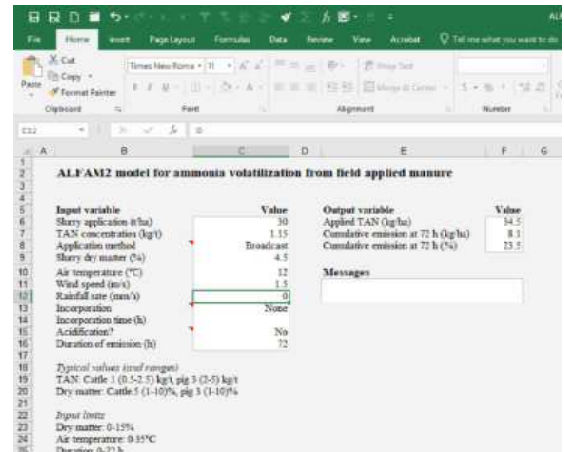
File Home Insert Page Layout Formulas Data Review View Acrobat Tell me what you want to do

Cut
Copy
Format Painter
Paste
Clipboard

Times New Roman 11
Font

Wrap Text
Merge & Center
Alignment

Number

C12 0

A B C D E F G

ALFAM2 model for ammonia volatilization from field applied manure

| Input variable | Value |
|---|---|
| Slurry application (t/ha) | 30 |
| TAN concentration (kg/t) | 1.15 |
| Application method | Broadcast |
| Slurry dry matter (%) | 4.5 |
| Air temperature (°C) | 12 |
| Wind speed (m/s) | 1.5 |
| Rainfall rate (mm/h) | 0 |
| Incorporation | None |
| Incorporation time (h) | |
| Acidification? | No |
| Duration of emission (h) | 72 |

| Output variable | Value |
|---|---|
| Applied TAN (kg/ha) | 34.5 |
| Cumulative emission at 72 h (kg/ha) | 8.1 |
| Cumulative emission at 72 h (%) | 23.5 |

Messages

Typical values (and ranges)
TAN: Cattle 1 (0.5-2.5) kg/t, pig 3 (2-5) kg/t
Dry matter: Cattle 5 (1-10)%, pig 3 (1-10)%

Input limits
Dry matter: 0-15%
Air temperature: 0-35°C
Duration 0-72 h

1 2 3 4 5 6 7 8 9 10 11 12 13 14 15 16 17 18 19 20 21 22 23 24 25